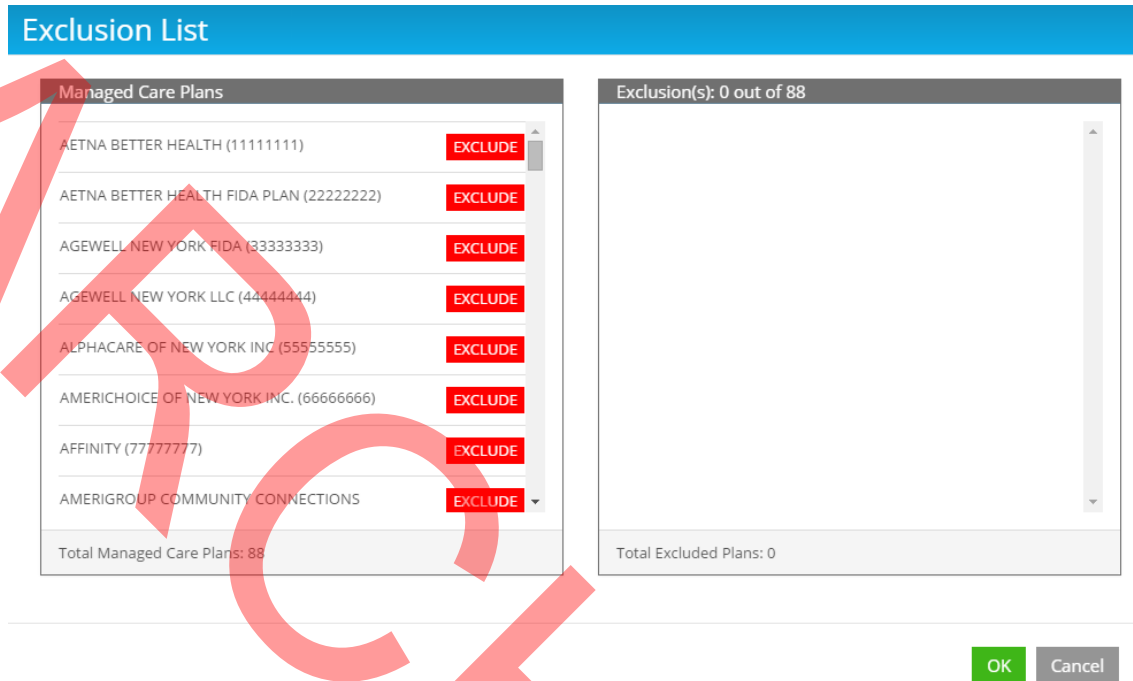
Exclusion List

Managed Care Plans

AETNA BETTER HEALTH (11111111) EXCLUDE

AETNA BETTER HEALTH FIDA PLAN (22222222) EXCLUDE

AGEWELL NEW YORK FIDA (33333333) EXCLUDE

AGEWELL NEW YORK LLC (44444444) EXCLUDE

ALPHACARE OF NEW YORK INC (55555555) EXCLUDE

AMERICHOICE OF NEW YORK INC. (66666666) EXCLUDE

AFFINITY (77777777) EXCLUDE

AMERIGROUP COMMUNITY CONNECTIONS EXCLUDE

Total Managed Care Plans: 88

Exclusion(s): 0 out of 88

Total Excluded Plans: 0

OK Cancel